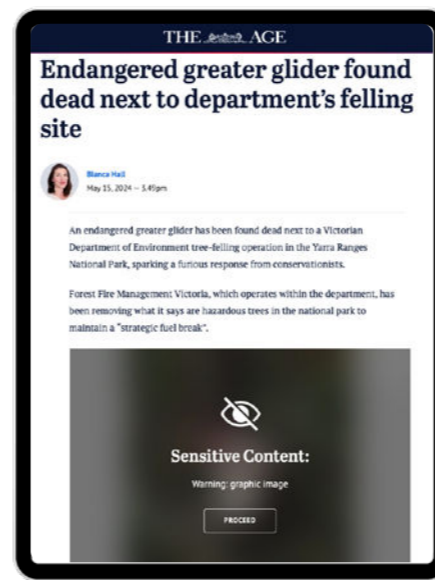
THE AGE

Endangered greater glider found dead next to department's felling site

Bianca Hall
May 15, 2024 — 5.45pm

An endangered greater glider has been found dead next to a Victorian Department of Environment tree-felling operation in the Yarra Ranges National Park, sparking a furious response from conservationists.

Forest Fire Management Victoria, which operates within the department, has been removing what it says are hazardous trees in the national park to maintain a "strategic fuel break".

Sensitive Content:

Warning: graphic image

PROCEED